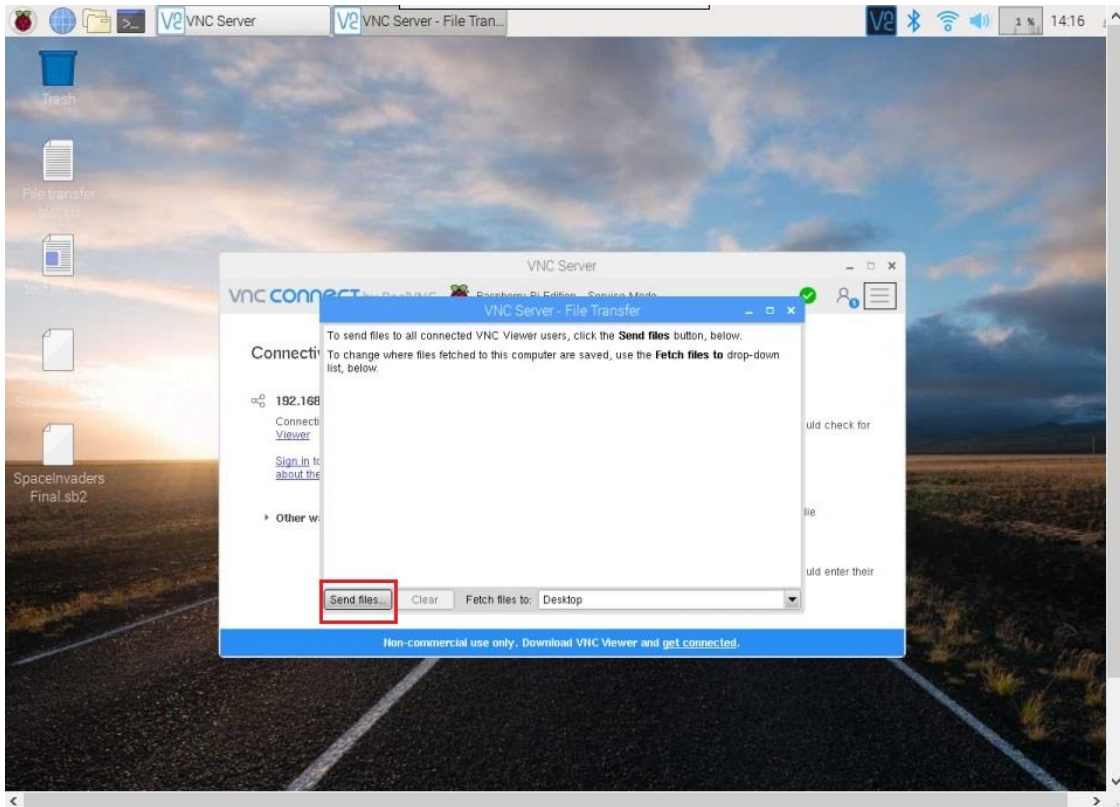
VNC Server
VNC Server - File Tran...
1 %
14:16

Trash

File transfer
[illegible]

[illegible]

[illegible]

SpaceInvaders Final.sb2

VNC Server
vnc connect
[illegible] Raspberry Pi Edition - Service Mode

VNC Server - File Transfer

To send files to all connected VNC Viewer users, click the **Send files** button, below.
To change where files fetched to this computer are saved, use the **Fetch files to** drop-down list, below.

Connecti
192.168
Connecti
Viewer
Sign in t
about the
Other w
uld check for
lie
uld enter their

Send files...
Clear
Fetch files to: Desktop

Non-commercial use only. Download VNC Viewer and get connected.